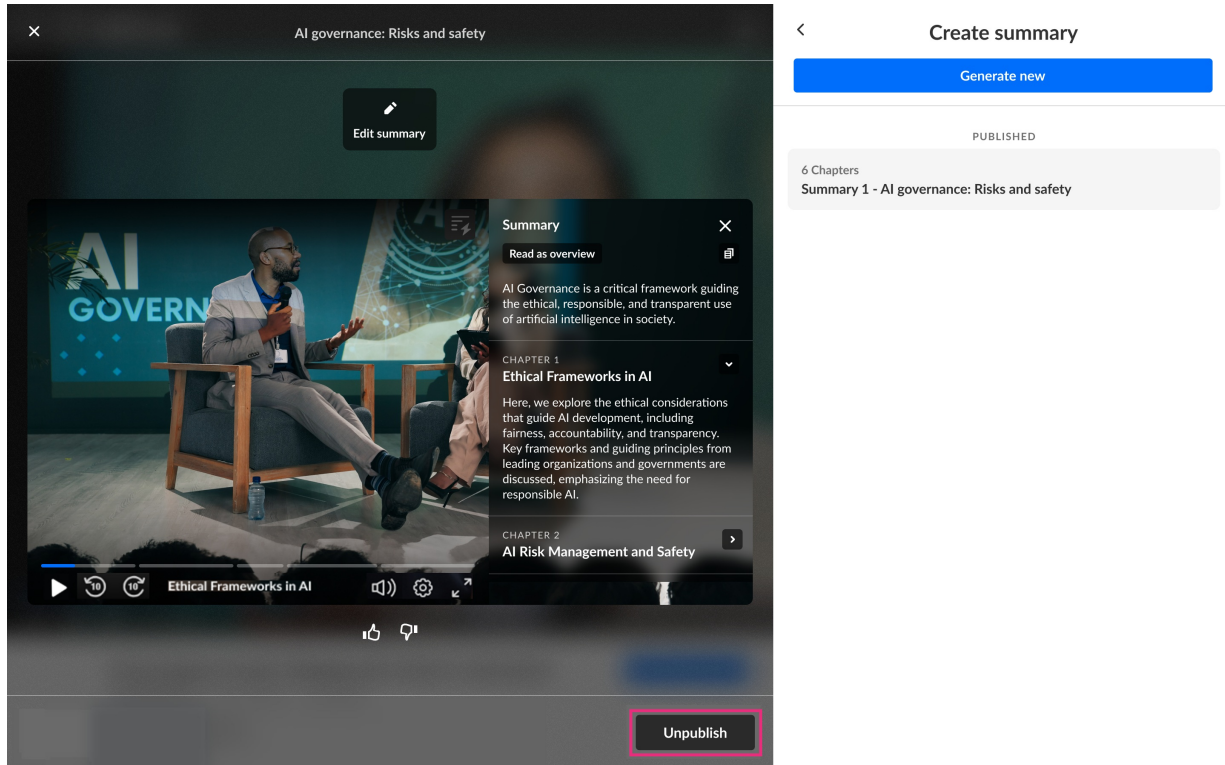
AI governance: Risks and safety

Edit summary

AI
GOVERN

Summary

Read as overview

AI Governance is a critical framework guiding the ethical, responsible, and transparent use of artificial intelligence in society.

CHAPTER 1
Ethical Frameworks in AI

Here, we explore the ethical considerations that guide AI development, including fairness, accountability, and transparency. Key frameworks and guiding principles from leading organizations and governments are discussed, emphasizing the need for responsible AI.

CHAPTER 2
AI Risk Management and Safety

10 10 Ethical Frameworks in AI

Unpublish

Create summary

Generate new

PUBLISHED

6 Chapters
Summary 1 - AI governance: Risks and safety